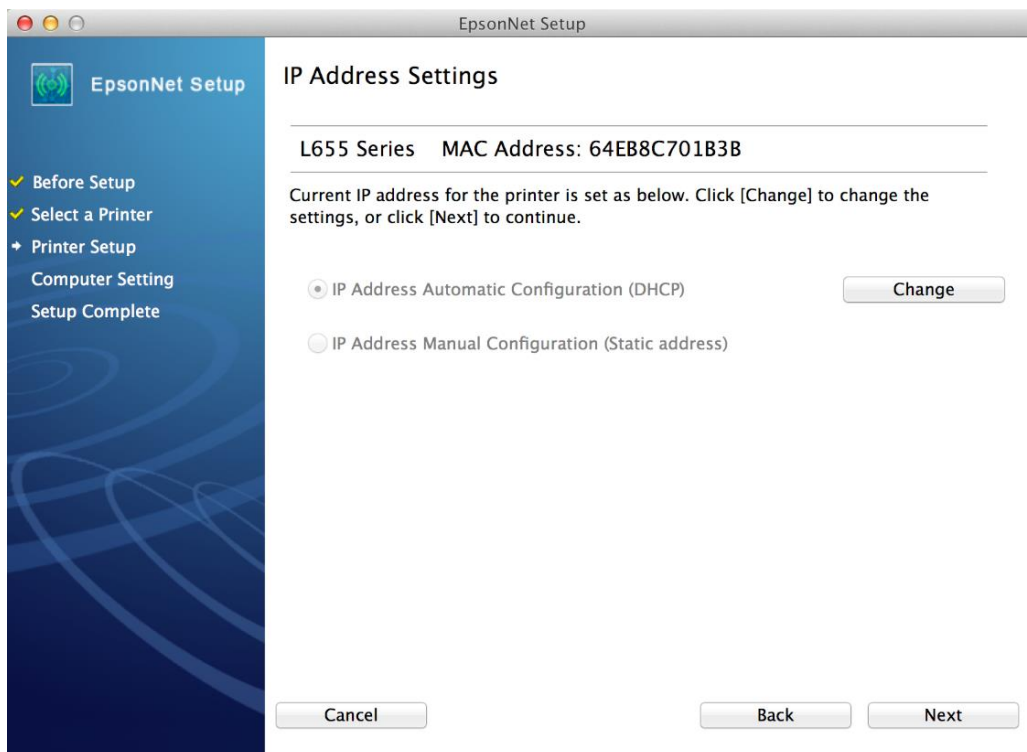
EpsonNet Setup

EpsonNet Setup

Before Setup
Select a Printer
Printer Setup
Computer Setting
Setup Complete

IP Address Settings

L655 Series MAC Address: 64EB8C701B3B

Current IP address for the printer is set as below. Click [Change] to change the settings, or click [Next] to continue.

IP Address Automatic Configuration (DHCP)

Change

IP Address Manual Configuration (Static address)

Cancel

Back

Next